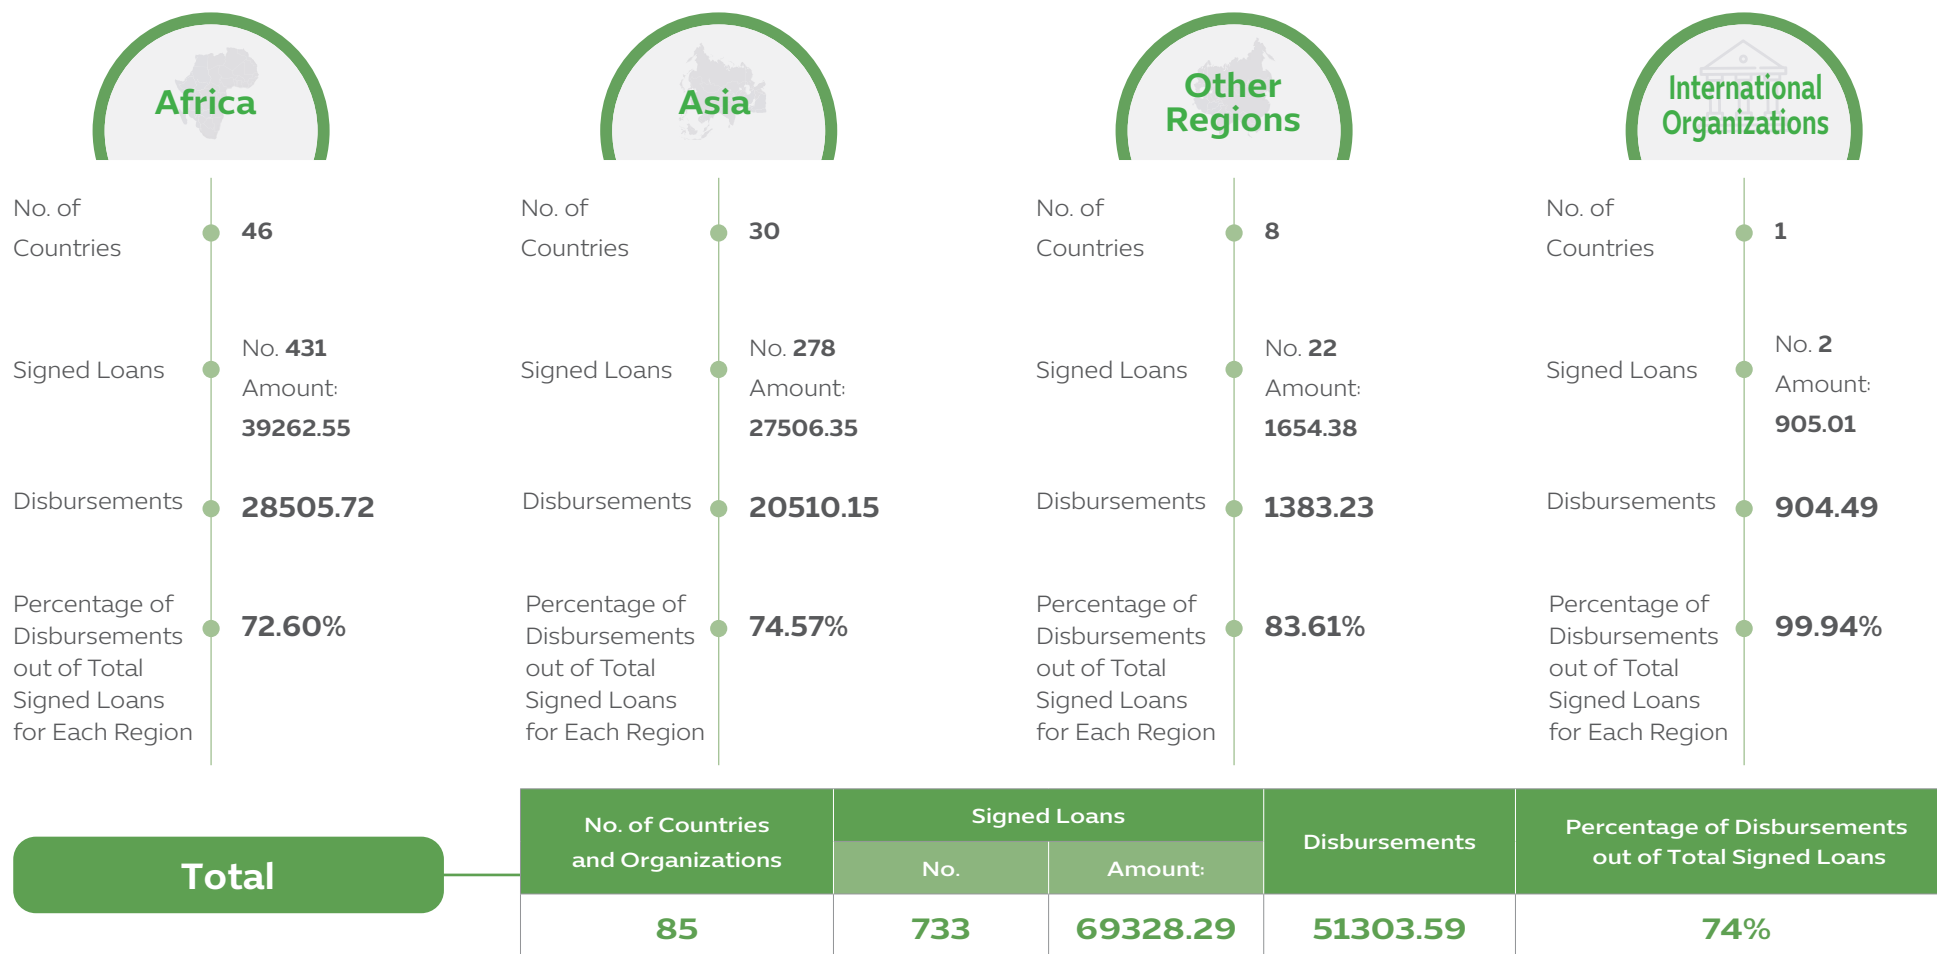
Africa

No. of Countries 46

Signed Loans No. 431 Amount: 39262.55

Disbursements 28505.72

Percentage of Disbursements out of Total Signed Loans for Each Region 72.60%

Asia

No. of Countries 30

Signed Loans No. 278 Amount: 27506.35

Disbursements 20510.15

Percentage of Disbursements out of Total Signed Loans for Each Region 74.57%

Other Regions

No. of Countries 8

Signed Loans No. 22 Amount: 1654.38

Disbursements 1383.23

Percentage of Disbursements out of Total Signed Loans for Each Region 83.61%

International Organizations

No. of Countries 1

Signed Loans No. 2 Amount: 905.01

Disbursements 904.49

Percentage of Disbursements out of Total Signed Loans for Each Region 99.94%

Total

| No. of Countries and Organizations | Signed Loans No. | Signed Loans Amount: | Disbursements | Percentage of Disbursements out of Total Signed Loans |
|---|---|---|---|---|
| 85 | 733 | 69328.29 | 51303.59 | 74% |